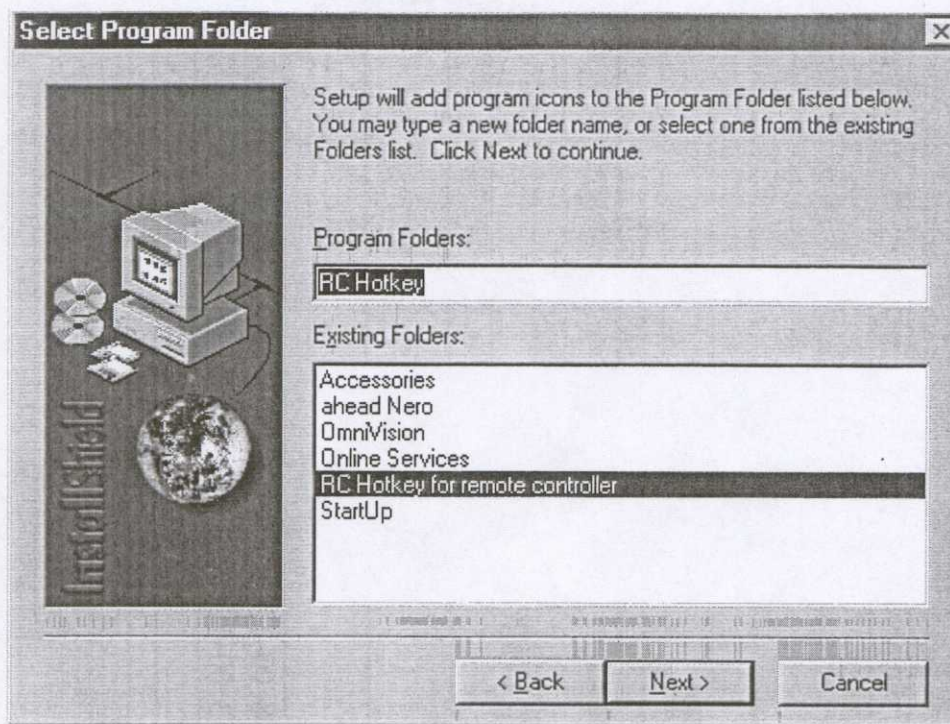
Select Program Folder

×

InstallShield

Setup will add program icons to the Program Folder listed below. You may type a new folder name, or select one from the existing Folders list. Click Next to continue.

Program Folders:

RC Hotkey

Existing Folders:

Accessories
ahead Nero
OmniVision
Online Services
RC Hotkey for remote controller
StartUp

< Back

Next >

Cancel